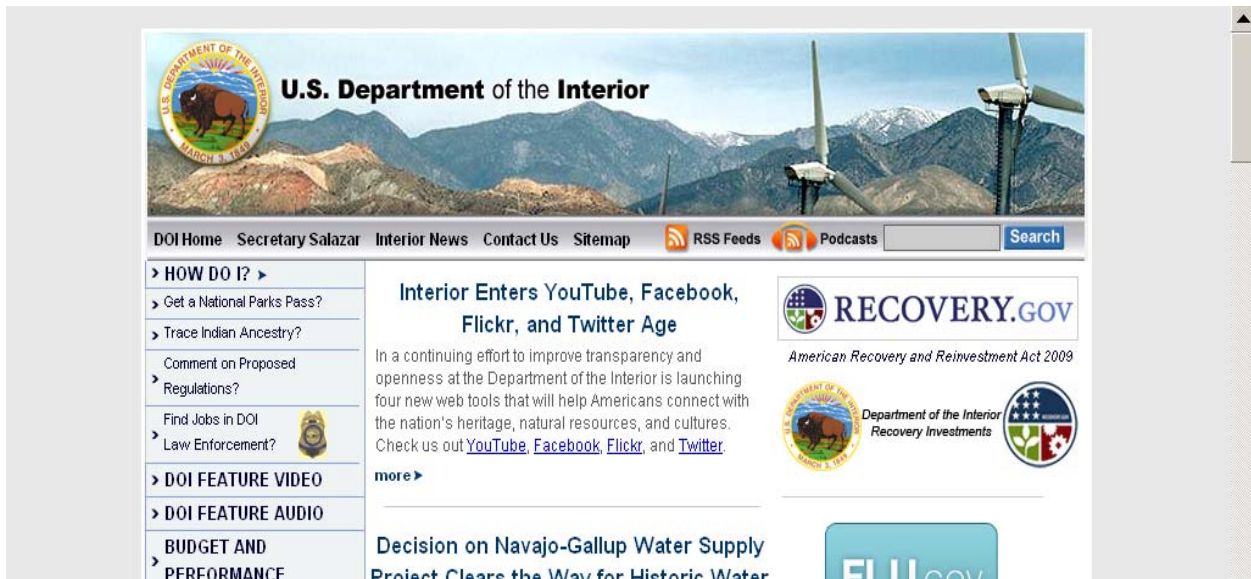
U.S. DEPARTMENT OF THE INTERIOR
MARCH 3, 1849

U.S. Department of the Interior

DOI Home Secretary Salazar Interior News Contact Us Sitemap RSS Feeds Podcasts Search

› HOW DO I? ›
› Get a National Parks Pass?
› Trace Indian Ancestry?
› Comment on Proposed Regulations?
› Find Jobs in DOI Law Enforcement?
› DOI FEATURE VIDEO
› DOI FEATURE AUDIO
› BUDGET AND PERFORMANCE

Interior Enters YouTube, Facebook, Flickr, and Twitter Age

In a continuing effort to improve transparency and openness at the Department of the Interior is launching four new web tools that will help Americans connect with the nation's heritage, natural resources, and cultures. Check us out YouTube, Facebook, Flickr, and Twitter.

more ›

Decision on Navajo-Gallup Water Supply Project Clears the Way for Historic Water

RECOVERY.GOV

American Recovery and Reinvestment Act 2009

Department of the Interior Recovery Investments

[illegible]